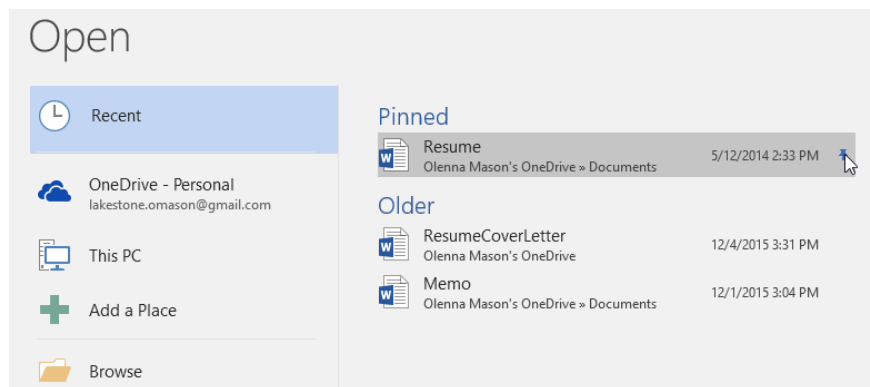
Open

Recent

OneDrive - Personal
lakestone.omason@gmail.com

This PC

Add a Place

Browse

Pinned

Resume
Olenna Mason's OneDrive » Documents
5/12/2014 2:33 PM

Older

ResumeCoverLetter
Olenna Mason's OneDrive
12/4/2015 3:31 PM

Memo
Olenna Mason's OneDrive » Documents
12/1/2015 3:04 PM